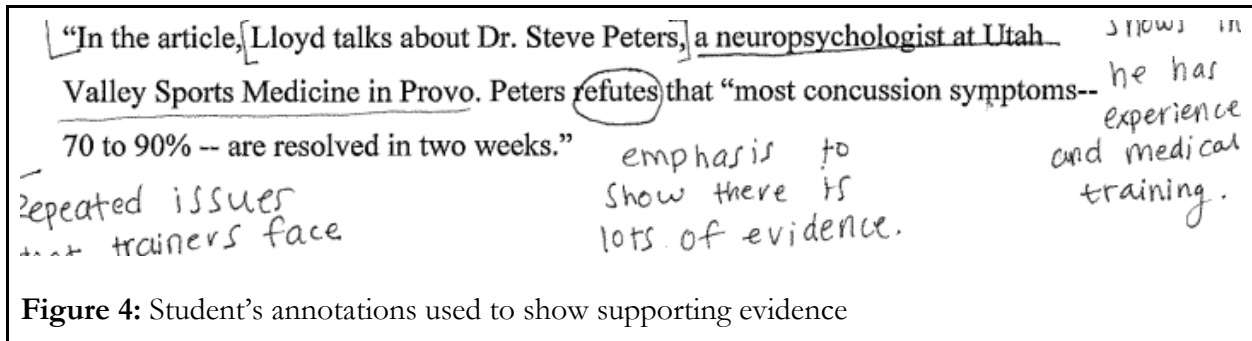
"In the article, Lloyd talks about Dr. Steve Peters, a neuropsychologist at Utah Valley Sports Medicine in Provo. Peters refutes that "most concussion symptoms-- 70 to 90% -- are resolved in two weeks."

shows in he has experience and medical training.

emphasis to show there is lots of evidence.

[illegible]epeated issues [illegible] trainers face

**Figure 4:** Student's annotations used to show supporting evidence